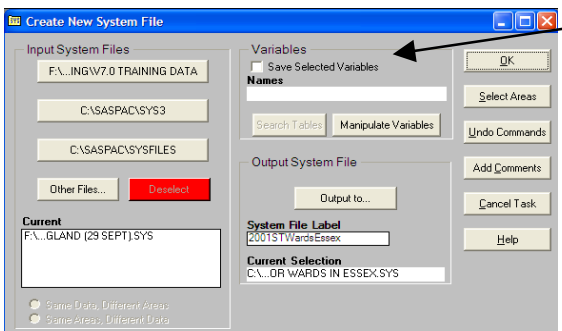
Create New System File

Input System Files

F:\...ING\V7.0 TRAINING DATA

C:\SASPAC\SYS3

C:\SASPAC\SYSFILES

Other Files...

Deselect

Current

F:\...GLAND (29 SEPT).SYS

Same Data, Different Areas

Same Areas, Different Data

Variables

Save Selected Variables

Names

Search Tables

Manipulate Variables

Output System File

Output to...

System File Label

2001STWardsEssex

Current Selection

C:\...OR WARDS IN ESSEX.SYS

OK

Select Areas

Undo Commands

Add Comments

Cancel Task

Help